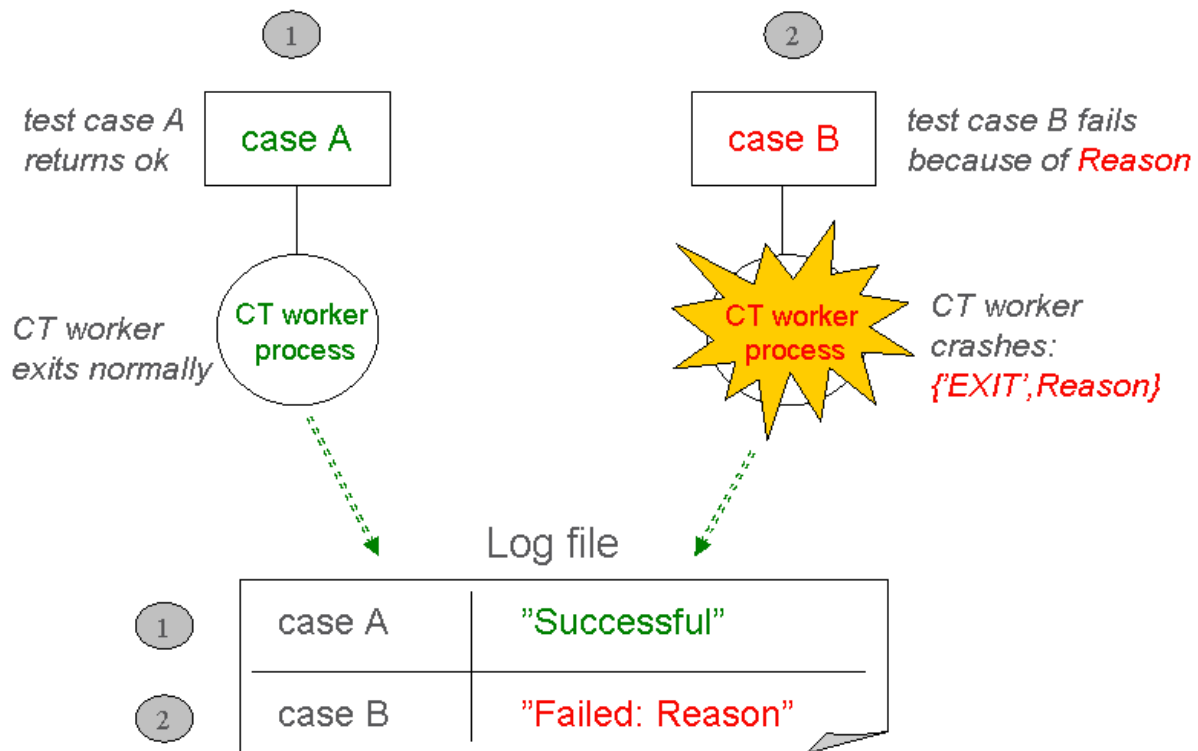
1

test case A returns ok

case A

CT worker exits normally

CT worker process

2

case B

test case B fails because of Reason

CT worker process

CT worker crashes: {'EXIT',Reason}

Log file

| | | |
|---|---|---|
| 1 | case A | "Successful" |
| 2 | case B | "Failed: Reason" |